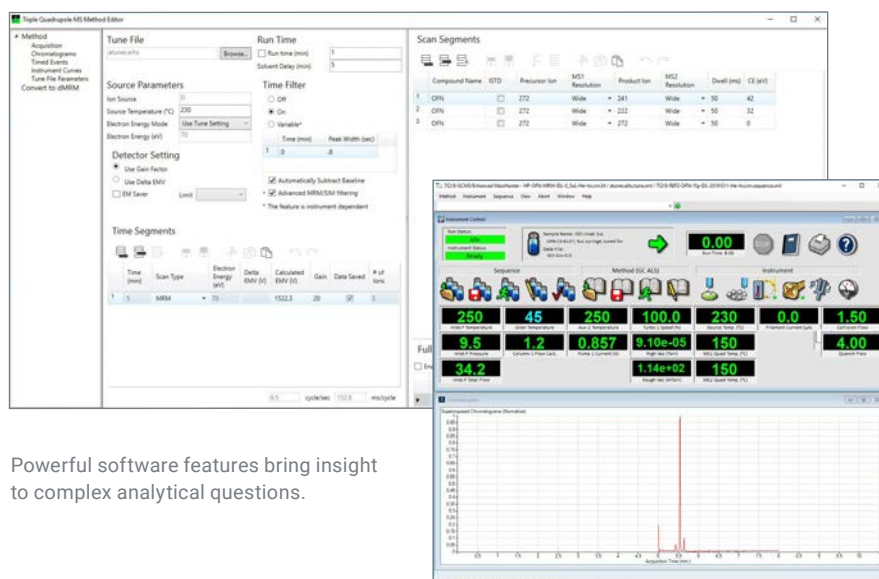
Triple Quadrupole MS Method Editor

Method
Acquisition
Chromatograms
Timed Events
Instrument Curves
Tune File Parameters
Convert to dMRM

Tune File
atunes.eihs.tune
Browse...

Run Time
Run time (min) 1
Solvent Delay (min) 5

Source Parameters
Ion Source EI
Source Temperature (°C) 230
Electron Energy Mode Use Tune Setting
Electron Energy (eV) 70

Time Filter
Off
On
Variable*

| | Time (min) | Peak Width (sec) |
|---|---|---|
| 1 | 0 | .8 |

Detector Setting
Use Gain Factor
Use Delta EMV
EM Saver Limit

Automatically Subtract Baseline
Advanced MRM/SIM filtering
* The feature is instrument dependent

Time Segments

| | Time (min) | Scan Type | Electron Energy (eV) | Delta EMV (V) | Calculated EMV (V) | Gain | Data Saved | # of Ions |
|---|---|---|---|---|---|---|---|---|
| 1 | 5 | MRM | 70 | | 1522.3 | 20 | ☑ | 3 |

6.5 cycle/sec 153.8 ms/cycle

Scan Segments

| | Compound Name | ISTD | Precursor Ion | MS1 Resolution | Product Ion | MS2 Resolution | Dwell (ms) | CE (eV) |
|---|---|---|---|---|---|---|---|---|
| 1 | OFN | ☐ | 272 | Wide | 241 | Wide | 50 | 42 |
| 2 | OFN | ☐ | 272 | Wide | 222 | Wide | 50 | 32 |
| 3 | OFN | ☐ | 272 | Wide | 272 | Wide | 50 | 0 |

Full
En

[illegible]
Method Instrument Sequence View Abort Window Help
Instrument Control
Run Status
Idle
Instrument Status
Ready
Sample Name: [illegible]
Data File: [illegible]
0.00
Run Time: 0.00
Sequence
Method (GC ALS)
Instrument
250
Inlet F Temperature
45
Oven Temperature
250
Aux 2 Temperature
100.0
Turbo 1 Speed (%)
230
Source Temp (°C)
0.0
Filament Current (µA)
1.50
Cell Gas Flow
9.5
Inlet F Pressure
1.2
Column 1 Flow Calc.
0.857
Frome 1 Current (A)
9.10e-05
High Vac (Torr)
150
MS1 Quad Temp (°C)
4.00
Quench Flow
34.2
Inlet F Total Flow
1.14e+02
Rough Vac (mTorr)
150
MS2 Quad Temp (°C)
Chromatogram
Superimposed Chromatograms (Normalize)
Acquisition Time (min)

Powerful software features bring insight to complex analytical questions.